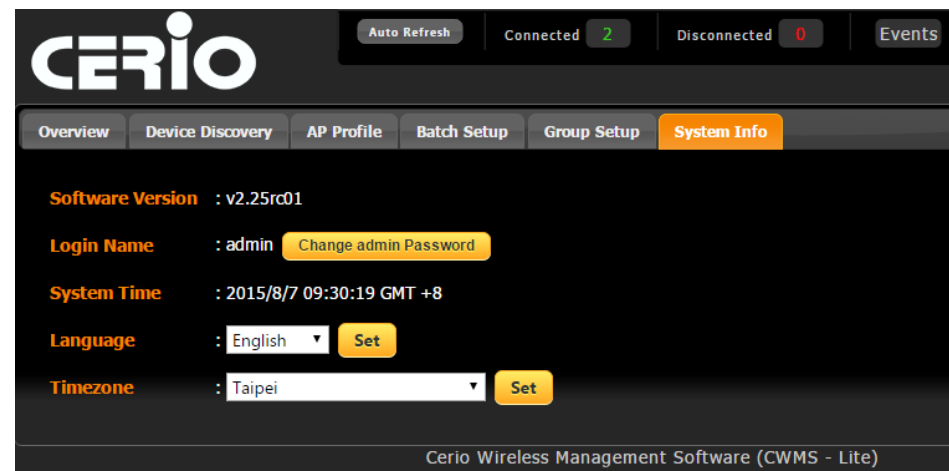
CERIO

Auto Refresh

Connected 2

Disconnected 0

Events

Overview

Device Discovery

AP Profile

Batch Setup

Group Setup

System Info

Software Version : v2.25rc01

Login Name : admin Change admin Password

System Time : 2015/8/7 09:30:19 GMT +8

Language : English Set

Timezone : Taipei Set

Cerio Wireless Management Software (CWMS - Lite)